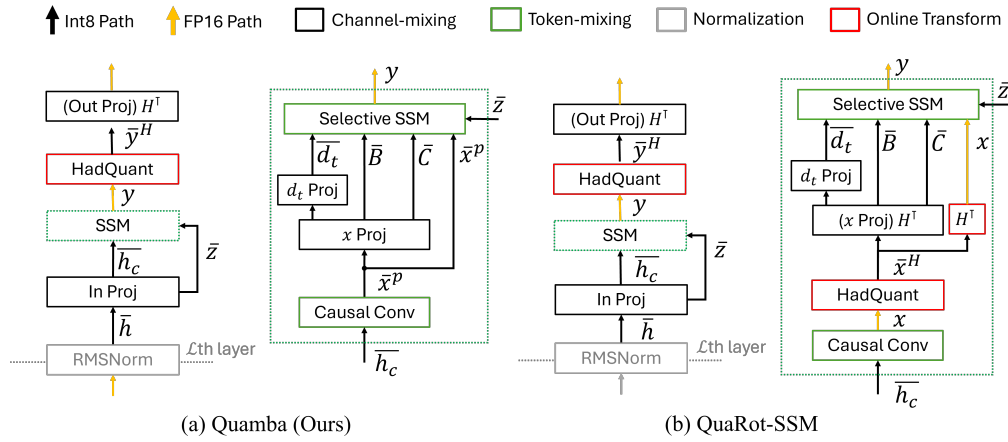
Int8 Path FP16 Path Channel-mixing Token-mixing Normalization Online Transform

$y$

(Out Proj) $H^{\intercal}$

$\bar{y}^H$

HadQuant

$y$

SSM

$\overline{h_c}$

$\bar{z}$

In Proj

$\bar{h}$

RMSNorm

$\mathcal{L}$th layer

$y$

$\bar{z}$

Selective SSM

$\overline{d_t}$

$\bar{B}$

$\bar{C}$

$\bar{x}^p$

$d_t$ Proj

$x$ Proj

$\bar{x}^p$

Causal Conv

$\overline{h_c}$

(a) Quamba (Ours)

(Out Proj) $H^{\intercal}$

$\bar{y}^H$

HadQuant

$y$

SSM

$\overline{h_c}$

$\bar{z}$

In Proj

$\bar{h}$

RMSNorm

$\mathcal{L}$th layer

$y$

$\bar{z}$

Selective SSM

$\overline{d_t}$

$\bar{B}$

$\bar{C}$

$x$

$d_t$ Proj

($x$ Proj) $H^{\intercal}$

$H^{\intercal}$

$\bar{x}^H$

HadQuant

$x$

Causal Conv

$\overline{h_c}$

(b) QuaRot-SSM